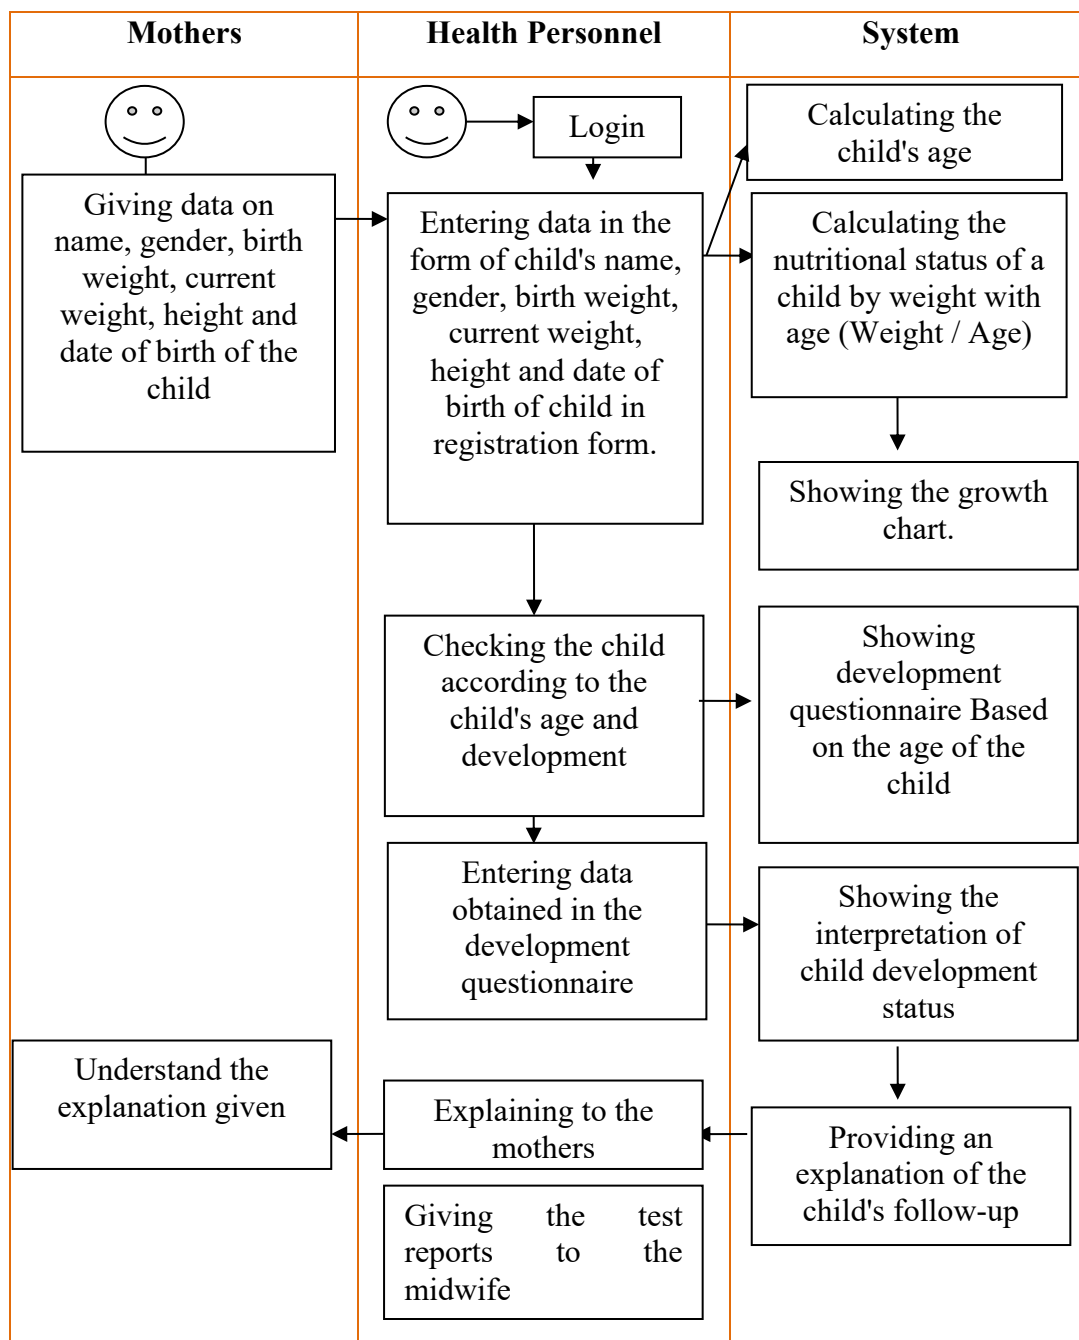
| Mothers | Health Personnel | System |
|---|---|---|

Giving data on name, gender, birth weight, current weight, height and date of birth of the child

Understand the explanation given

Login

Entering data in the form of child's name, gender, birth weight, current weight, height and date of birth of child in registration form.

Checking the child according to the child's age and development

Entering data obtained in the development questionnaire

Explaining to the mothers

Giving the test reports to the midwife

Calculating the child's age

Calculating the nutritional status of a child by weight with age (Weight / Age)

Showing the growth chart.

Showing development questionnaire Based on the age of the child

Showing the interpretation of child development status

Providing an explanation of the child's follow-up